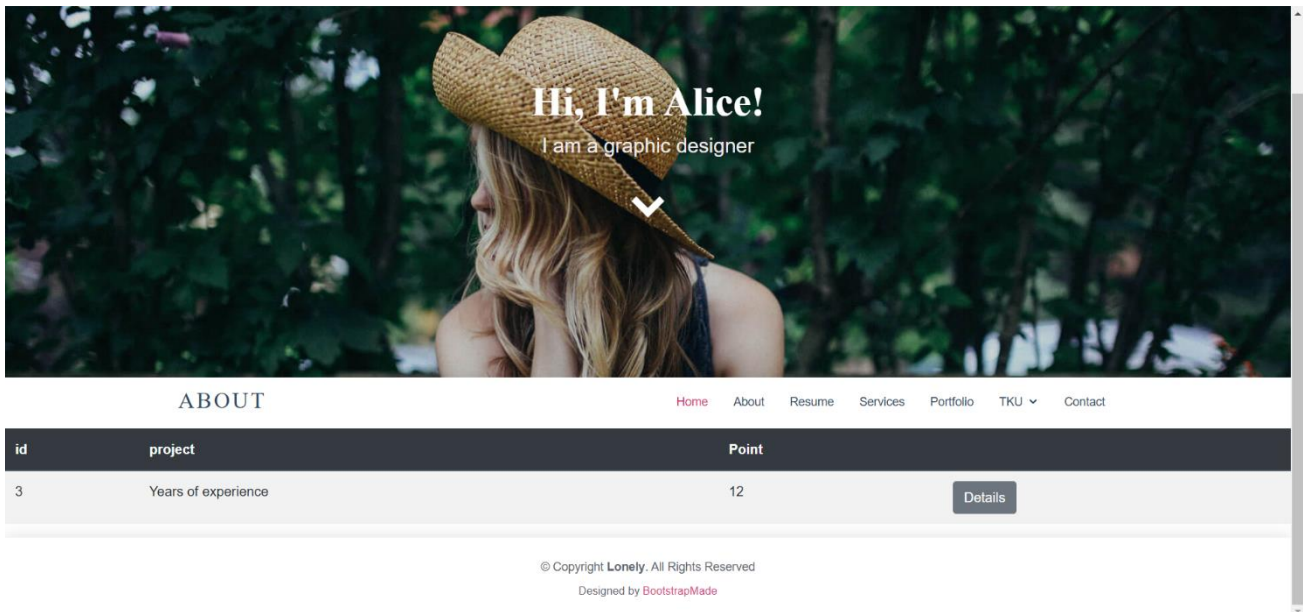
Hi, I'm Alice!
I am a graphic designer

ABOUT

Home About Resume Services Portfolio TKU Contact

| id | project | Point | |
|---|---|---|---|
| 3 | Years of experience | 12 | Details |

© Copyright Lonely. All Rights Reserved
Designed by BootstrapMade